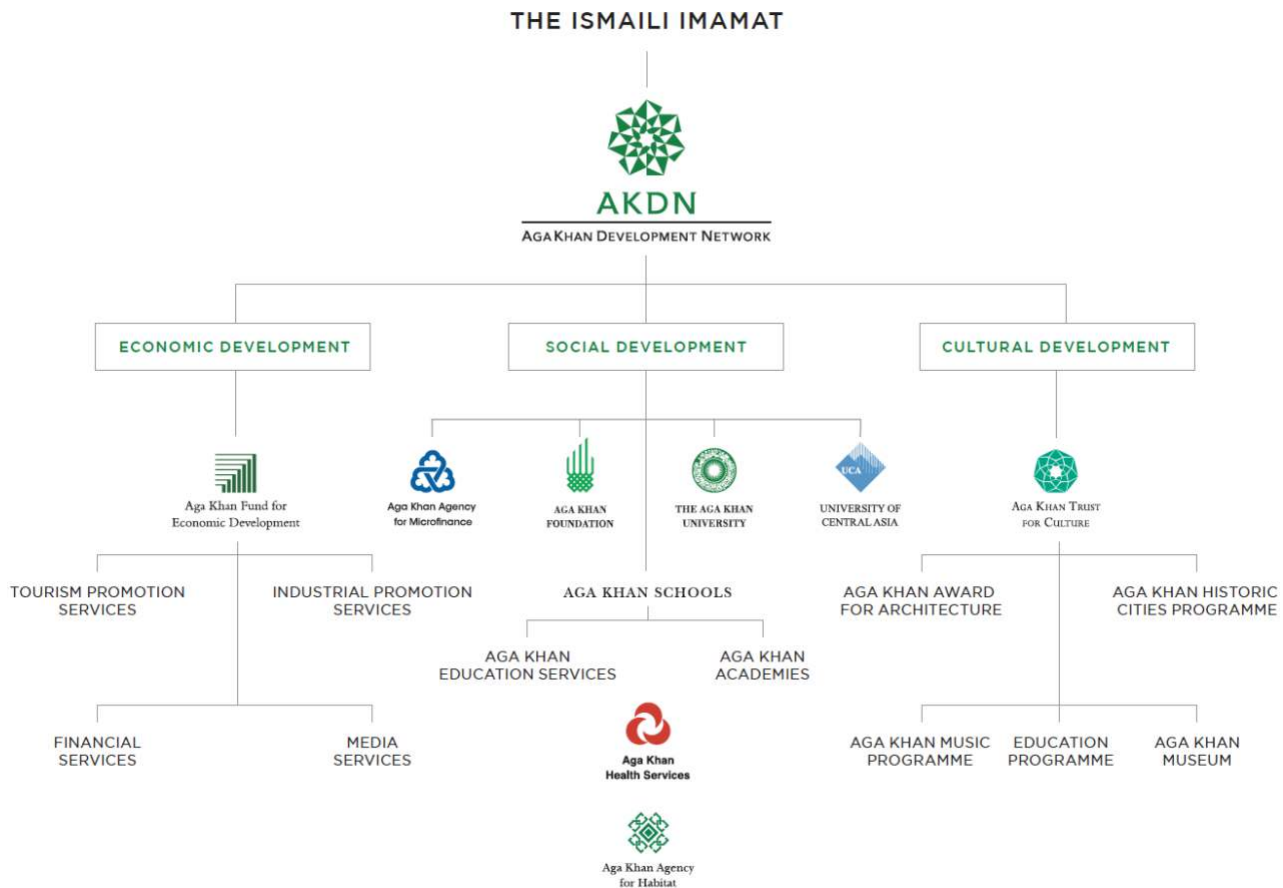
THE ISMAILI IMAMAT

AKDN
AGA KHAN DEVELOPMENT NETWORK

ECONOMIC DEVELOPMENT

SOCIAL DEVELOPMENT

CULTURAL DEVELOPMENT

Aga Khan Fund for Economic Development

TOURISM PROMOTION SERVICES

INDUSTRIAL PROMOTION SERVICES

FINANCIAL SERVICES

MEDIA SERVICES

Aga Khan Agency for Microfinance

AGA KHAN FOUNDATION

THE AGA KHAN UNIVERSITY

UCA
UNIVERSITY OF CENTRAL ASIA

AGA KHAN SCHOOLS

AGA KHAN EDUCATION SERVICES

AGA KHAN ACADEMIES

Aga Khan Health Services

Aga Khan Agency for Habitat

AGA KHAN TRUST FOR CULTURE

AGA KHAN AWARD FOR ARCHITECTURE

AGA KHAN HISTORIC CITIES PROGRAMME

AGA KHAN MUSIC PROGRAMME

EDUCATION PROGRAMME

AGA KHAN MUSEUM